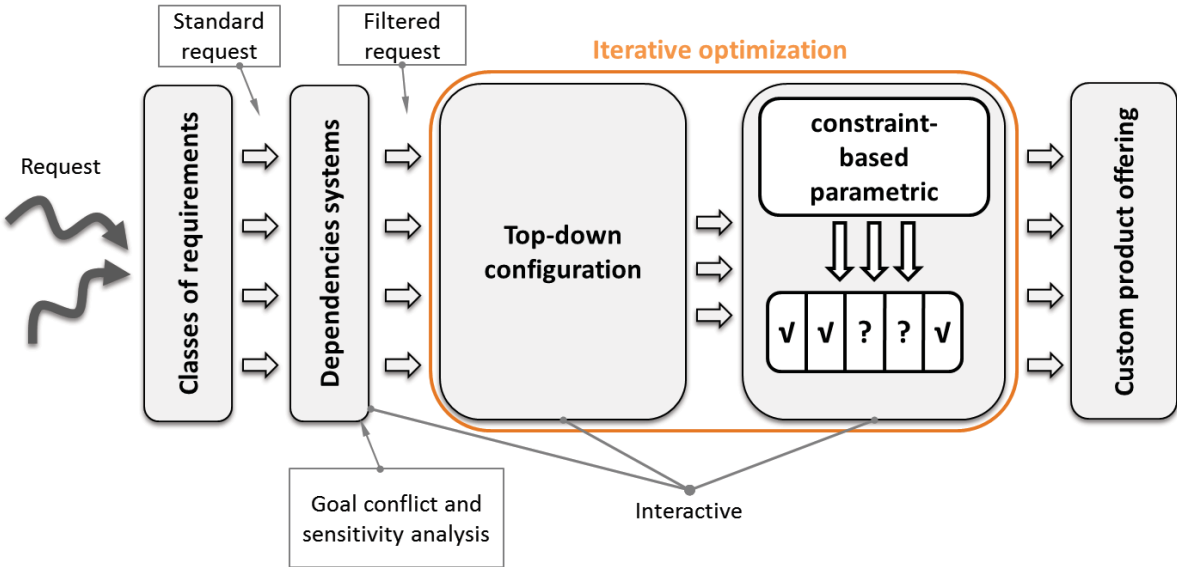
Standard request

Filtered request

Iterative optimization

Request

Classes of requirements

Dependencies systems

Top-down configuration

constraint-based parametric

| √ | √ | ? | ? | √ |
|---|---|---|---|---|

Custom product offering

Goal conflict and sensitivity analysis

Interactive